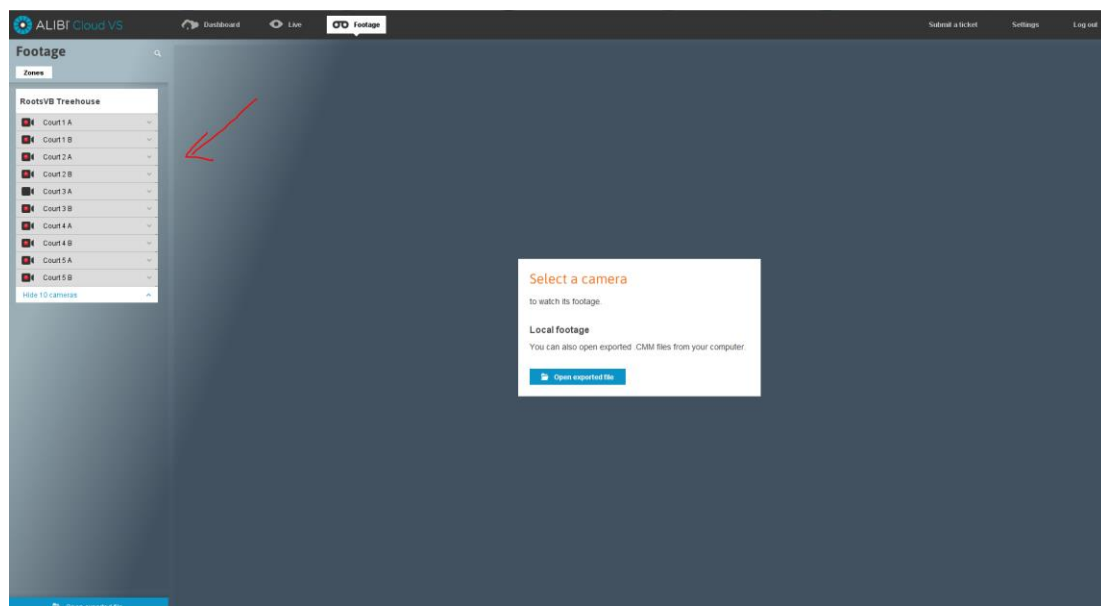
ALIBI Cloud VS

Dashboard
Live
Footage

Submit a ticket
Settings
Log out

Footage

Zones

RootsVB Treehouse

Court 1 A
Court 1 B
Court 2 A
Court 2 B
Court 3 A
Court 3 B
Court 4 A
Court 4 B
Court 5 A
Court 5 B
Hide 10 cameras

Select a camera

to watch its footage.

Local footage

You can also open exported .CMM files from your computer.

Open exported file

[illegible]